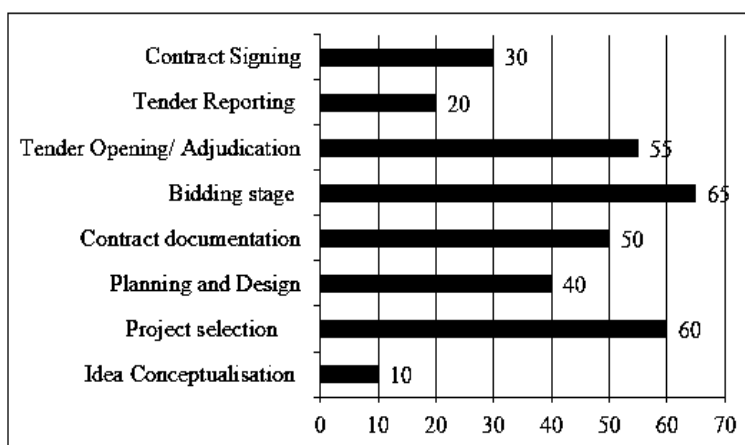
Contract Signing 30
Tender Reporting 20
Tender Opening/ Adjudication 55
Bidding stage 65
Contract documentation 50
Planning and Design 40
Project selection 60
Idea Conceptualisation 10

0 10 20 30 40 50 60 70